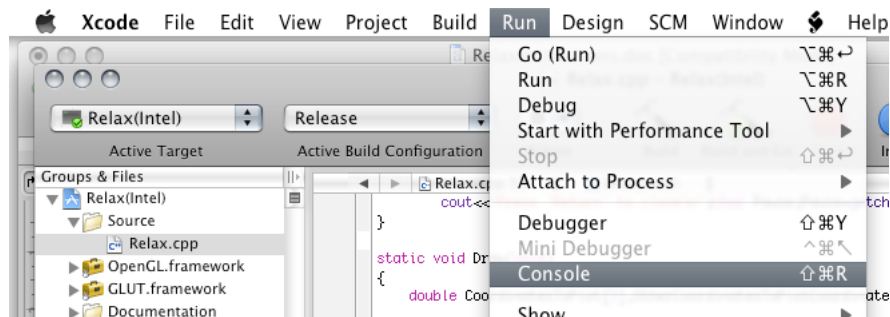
Xcode File Edit View Project Build Run Design SCM Window Help

Re

Relax(Intel)
Release
Active Target
Active Build Configuration

Groups & Files
Relax(Intel)
Source
Relax.cpp
OpenGL.framework
GLUT.framework
Documentation

Relax.cp
cout<<
}

static void Dr
{
double Coo

Go (Run) ⌥⌘↩
Run ⌥⌘R
Debug ⌥⌘Y
Start with Performance Tool
Stop ⇧⌘↩
Attach to Process
Debugger ⇧⌘Y
Mini Debugger ^⌘↖
Console ⇧⌘R
Show

tch
ate